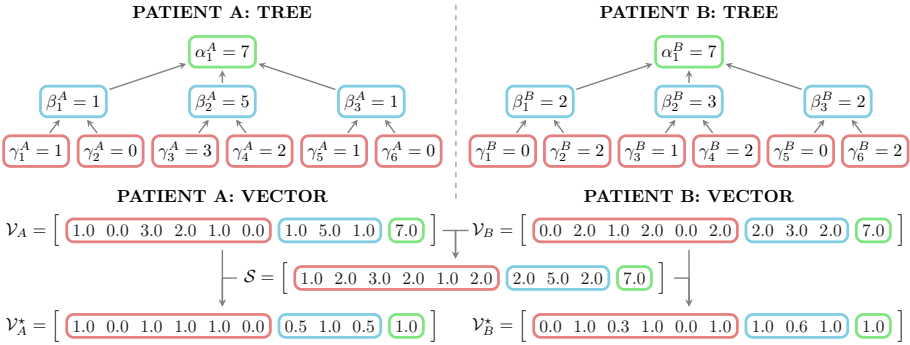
PATIENT A: TREE

$\alpha_1^A = 7$

$\beta_1^A = 1$ $\beta_2^A = 5$ $\beta_3^A = 1$

$\gamma_1^A = 1$ $\gamma_2^A = 0$ $\gamma_3^A = 3$ $\gamma_4^A = 2$ $\gamma_5^A = 1$ $\gamma_6^A = 0$

PATIENT B: TREE

$\alpha_1^B = 7$

$\beta_1^B = 2$ $\beta_2^B = 3$ $\beta_3^B = 2$

$\gamma_1^B = 0$ $\gamma_2^B = 2$ $\gamma_3^B = 1$ $\gamma_4^B = 2$ $\gamma_5^B = 0$ $\gamma_6^B = 2$

PATIENT A: VECTOR

$\mathcal{V}_A = [$ 1.0 0.0 3.0 2.0 1.0 0.0 1.0 5.0 1.0 7.0 $]$

PATIENT B: VECTOR

$\mathcal{V}_B = [$ 0.0 2.0 1.0 2.0 0.0 2.0 2.0 3.0 2.0 7.0 $]$

$\mathcal{S} = [$ 1.0 2.0 3.0 2.0 1.0 2.0 2.0 5.0 2.0 7.0 $]$

$\mathcal{V}_A^{\star} = [$ 1.0 0.0 1.0 1.0 1.0 0.0 0.5 1.0 0.5 1.0 $]$

$\mathcal{V}_B^{\star} = [$ 0.0 1.0 0.3 1.0 0.0 1.0 1.0 0.6 1.0 1.0 $]$